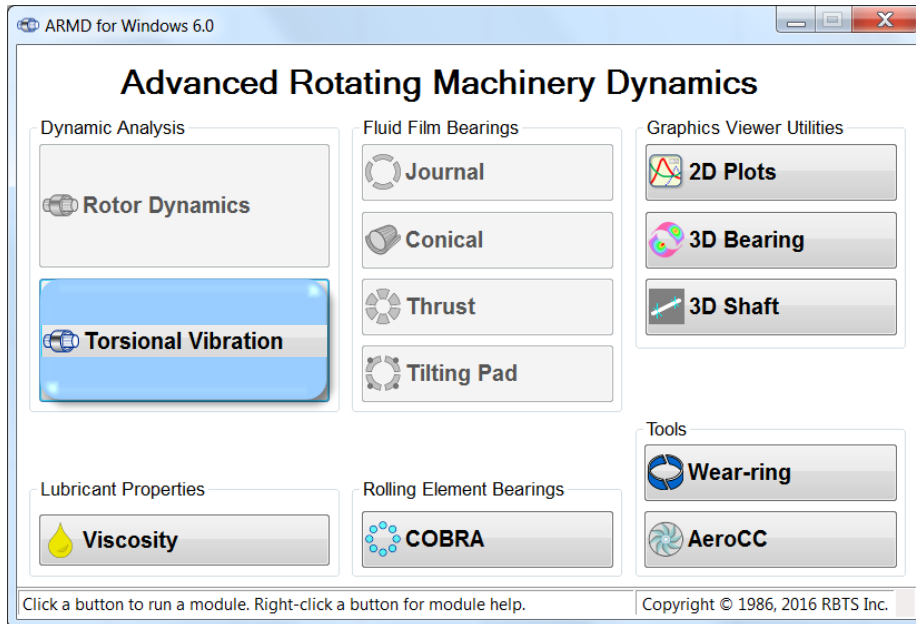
ARMD for Windows 6.0

Advanced Rotating Machinery Dynamics

Dynamic Analysis

Rotor Dynamics

Torsional Vibration

Fluid Film Bearings

Journal

Conical

Thrust

Tilting Pad

Graphics Viewer Utilities

2D Plots

3D Bearing

3D Shaft

Tools

Wear-ring

AeroCC

Lubricant Properties

Viscosity

Rolling Element Bearings

COBRA

Click a button to run a module. Right-click a button for module help.

Copyright © 1986, 2016 RBTS Inc.